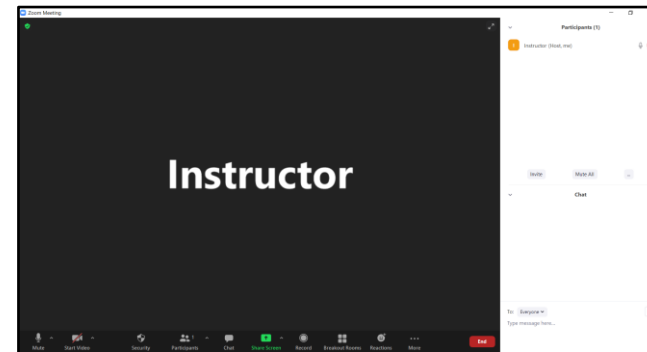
Zoom Meeting

Instructor

Participants (1)

I Instructor (Host, me)

Invite Mute All ...

Chat

To: Everyone

Type message here...

Mute Start Video Security Participants 1 Chat Share Screen Record Breakout Rooms Reactions More End